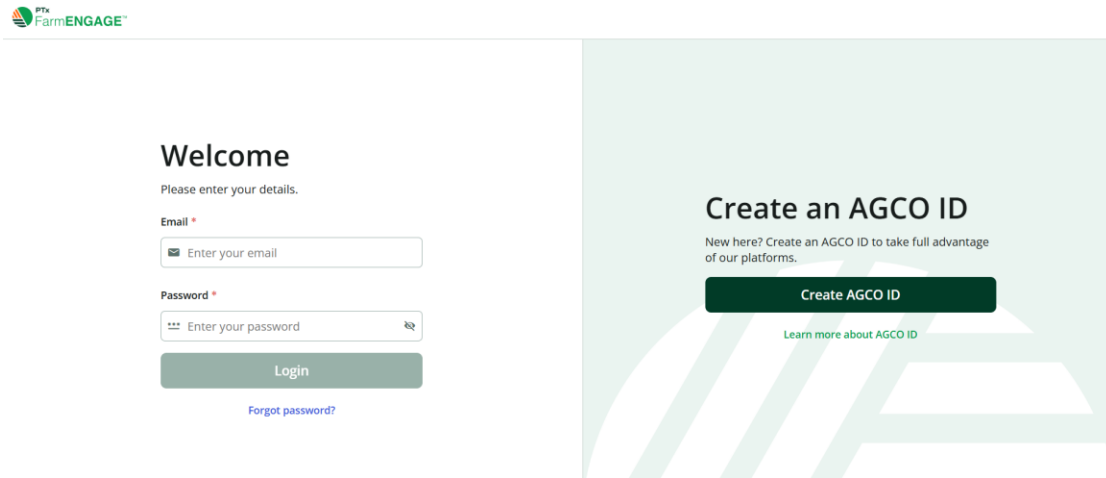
PTx FarmENGAGE™

Welcome

Please enter your details.

Email *

Enter your email

Password *

Enter your password

Login

Forgot password?

Create an AGCO ID

New here? Create an AGCO ID to take full advantage of our platforms.

Create AGCO ID

Learn more about AGCO ID